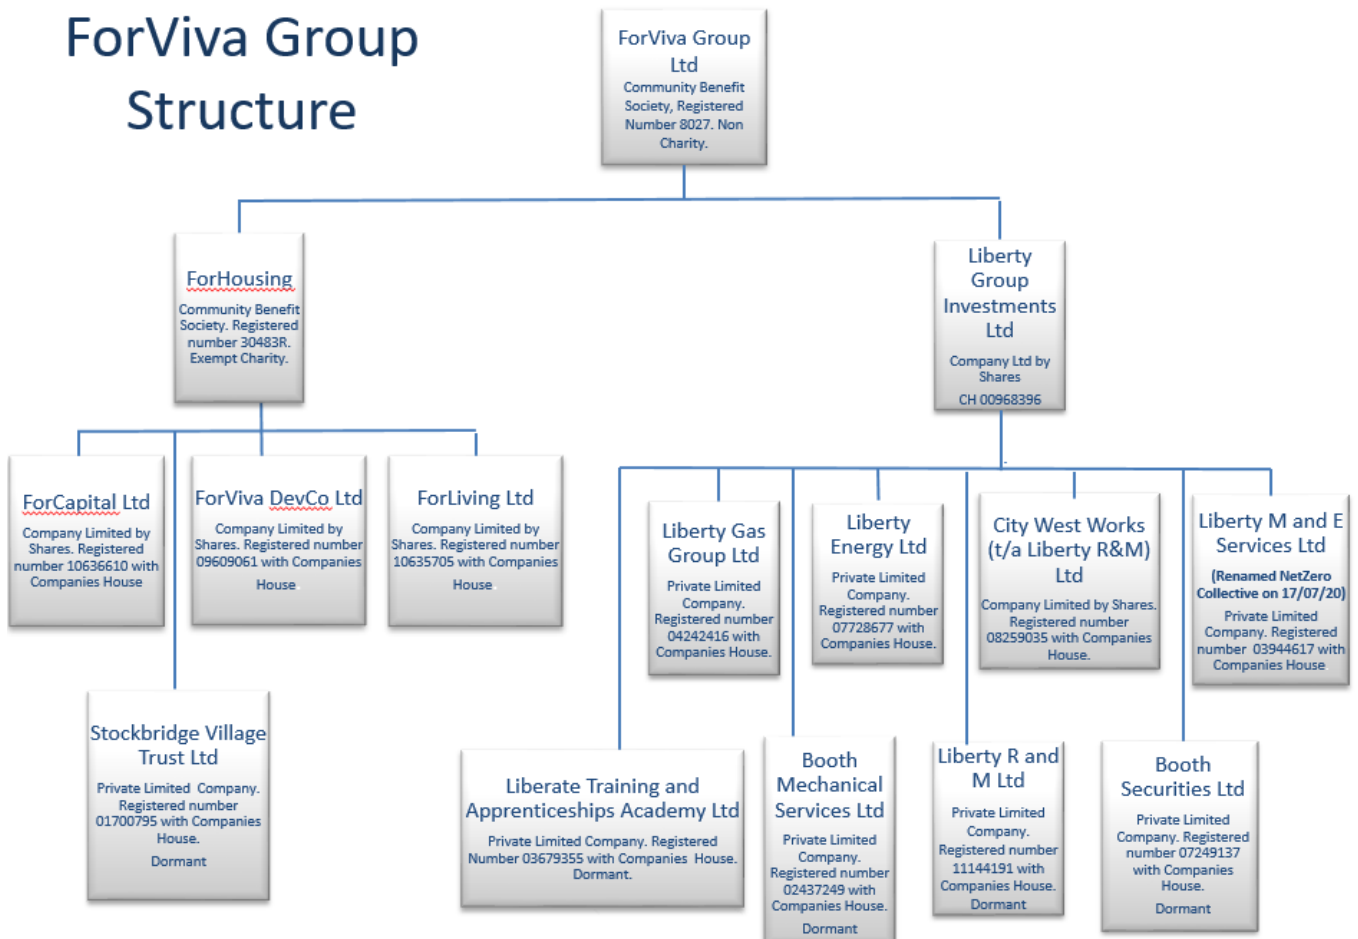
ForViva Group Structure

ForViva Group Ltd
Community Benefit Society, Registered Number 8027. Non Charity.

ForHousing
Community Benefit Society. Registered number 30483R. Exempt Charity.

Liberty Group Investments Ltd
Company Ltd by Shares
CH 00968396

ForCapital Ltd
Company Limited by Shares. Registered number 10636610 with Companies House

ForViva DevCo Ltd
Company Limited by Shares. Registered number 09609061 with Companies House.

ForLiving Ltd
Company Limited by Shares. Registered number 10635705 with Companies House.

Liberty Gas Group Ltd
Private Limited Company. Registered number 04242416 with Companies House.

Liberty Energy Ltd
Private Limited Company. Registered number 07728677 with Companies House.

City West Works (t/a Liberty R&M) Ltd
Company Limited by Shares. Registered number 08259035 with Companies House.

Liberty M and E Services Ltd
(Renamed NetZero Collective on 17/07/20)
Private Limited Company. Registered number 03944617 with Companies House

Stockbridge Village Trust Ltd
Private Limited Company. Registered number 01700795 with Companies House.
Dormant

Liberate Training and Apprenticeships Academy Ltd
Private Limited Company. Registered Number 03679355 with Companies House. Dormant.

Booth Mechanical Services Ltd
Private Limited Company. Registered number 02437249 with Companies House.
Dormant

Liberty R and M Ltd
Private Limited Company. Registered number 11144191 with Companies House.
Dormant

Booth Securities Ltd
Private Limited Company. Registered number 07249137 with Companies House.
Dormant